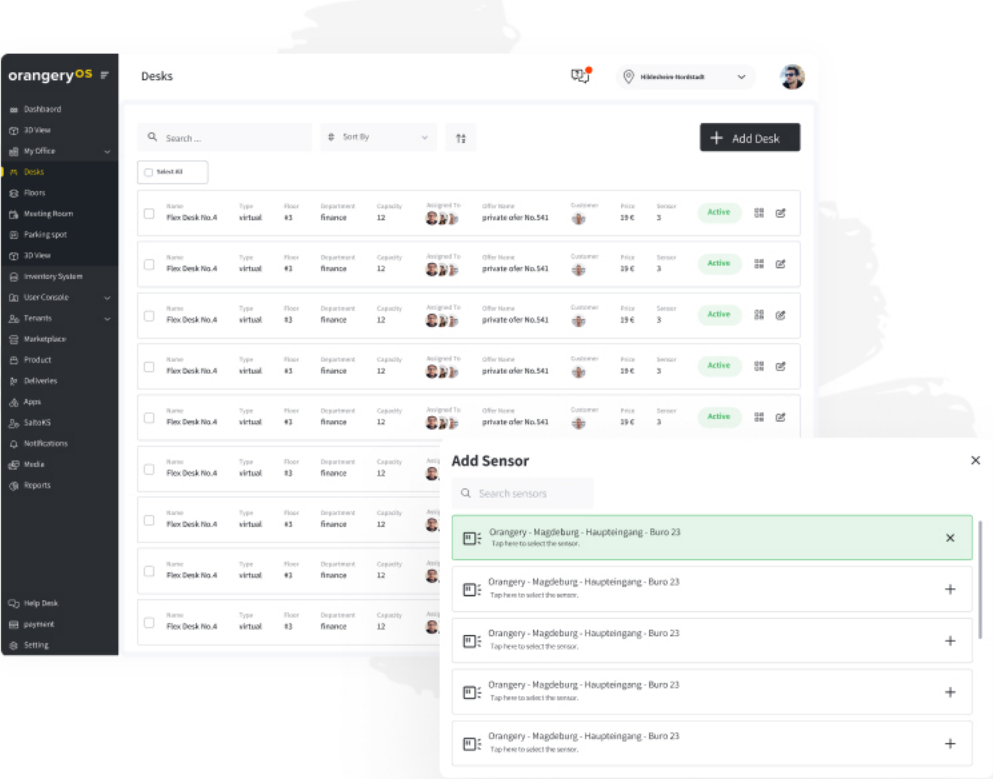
orangery OS

Dashboard
3D View
My Office
Desks
Floors
Meeting Room
Parking spot
3D View
Inventory System
User Console
Tenants
Marketplace
Product
Deliveries
Apps
SaltoKS
Notifications
Media
Reports

Help Desk
payment
Setting

Desks

Hildesheim-Nordstadt

Search ...
Sort By
Add Desk
Select All

| Name | Type | Floor | Department | Capacity | Assigned To | Offer Name | Customer | Price | Sensor | | |
|---|---|---|---|---|---|---|---|---|---|---|---|
| Flex Desk No.4 | virtual | #3 | finance | 12 | | private ofer No.541 | | 19 € | 3 | Active | |
| Flex Desk No.4 | virtual | #3 | finance | 12 | | private ofer No.541 | | 19 € | 3 | Active | |
| Flex Desk No.4 | virtual | #3 | finance | 12 | | private ofer No.541 | | 19 € | 3 | Active | |
| Flex Desk No.4 | virtual | #3 | finance | 12 | | private ofer No.541 | | 19 € | 3 | Active | |
| Flex Desk No.4 | virtual | #3 | finance | 12 | | private ofer No.541 | | 19 € | 3 | Active | |
| Flex Desk No.4 | virtual | #3 | finance | 12 | | | | | | | |
| Flex Desk No.4 | virtual | #3 | finance | 12 | | | | | | | |
| Flex Desk No.4 | virtual | #3 | finance | 12 | | | | | | | |
| Flex Desk No.4 | virtual | #3 | finance | 12 | | | | | | | |

Add Sensor
Search sensors
Orangery - Magdeburg - Haupteingang - Buro 23
Tap here to select the sensor.
Orangery - Magdeburg - Haupteingang - Buro 23
Tap here to select the sensor.
Orangery - Magdeburg - Haupteingang - Buro 23
Tap here to select the sensor.
Orangery - Magdeburg - Haupteingang - Buro 23
Tap here to select the sensor.
Orangery - Magdeburg - Haupteingang - Buro 23
Tap here to select the sensor.